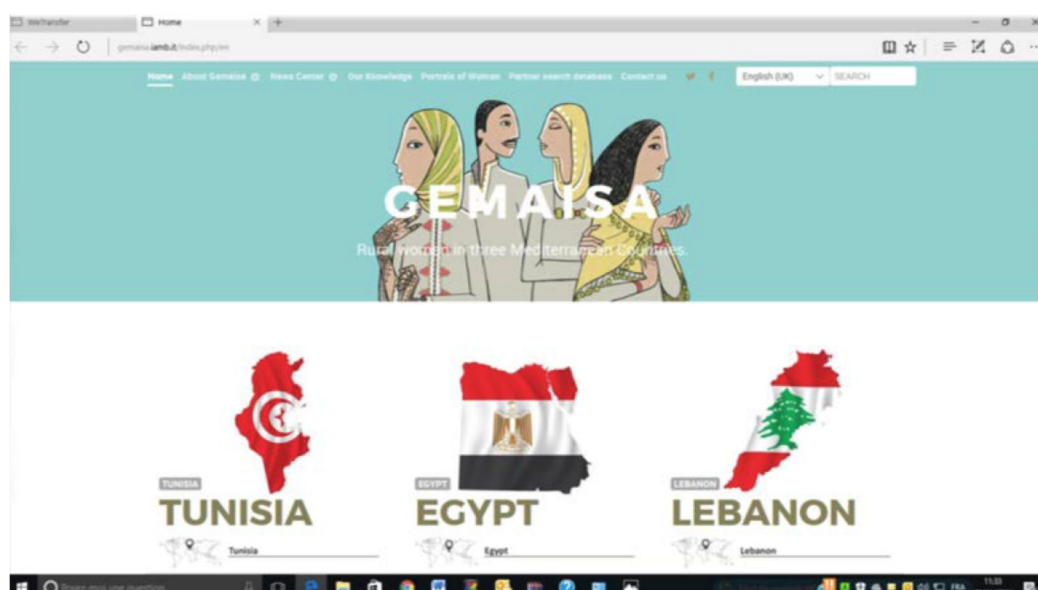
WeTransfer
Home
gemaisa.iamb.it/index.php/en

Home About Gemaisa News Center Our Knowledge Portraits of Women Partner search database Contact us
English (UK)
SEARCH

GEMAISA
Rural women in three Mediterranean Countries.

TUNISIA
TUNISIA
Tunisia

EGYPT
EGYPT
Egypt

LEBANON
LEBANON
Lebanon

Posez-moi une question
FRA
11:53